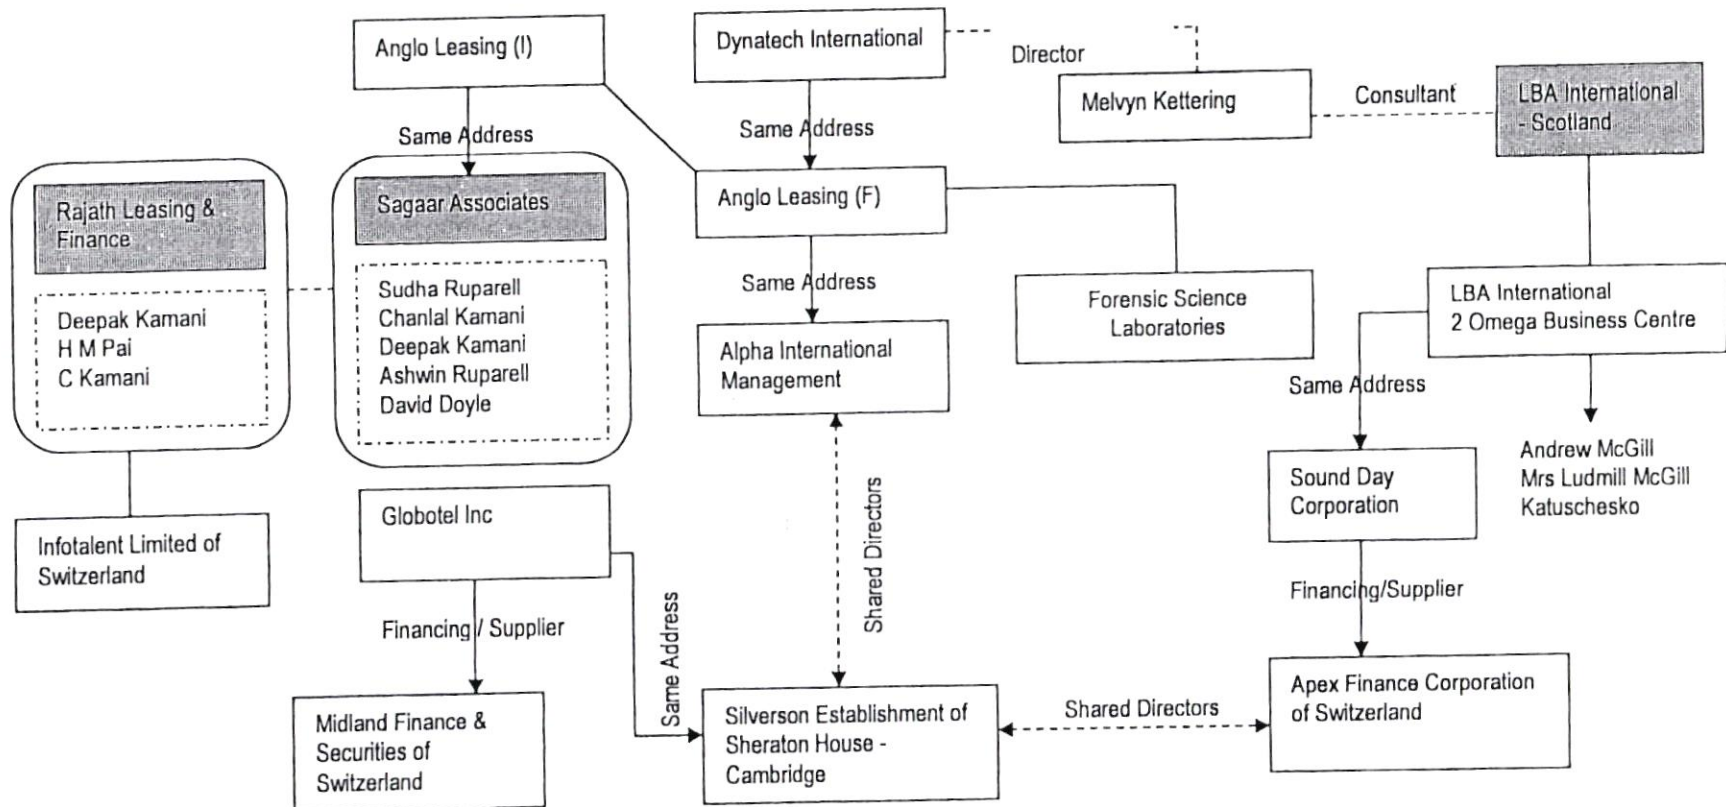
Anglo Leasing (I)

Dynatech International

Director

Melvyn Kettering

Consultant

LBA International - Scotland

Same Address

Same Address

Rajath Leasing & Finance

Deepak Kamani
H M Pai
C Kamani

Sagaar Associates

Sudha Ruparell
Chanlal Kamani
Deepak Kamani
Ashwin Ruparell
David Doyle

Anglo Leasing (F)

Same Address

Forensic Science Laboratories

LBA International
2 Omega Business Centre

Alpha International Management

Same Address

Andrew McGill
Mrs Ludmill McGill
Katuschesko

Sound Day Corporation

Infotalent Limited of Switzerland

Globotel Inc

Shared Directors

Financing/Supplier

Financing / Supplier

Same Address

Apex Finance Corporation of Switzerland

Midland Finance & Securities of Switzerland

Silverson Establishment of Sheraton House - Cambridge

Shared Directors